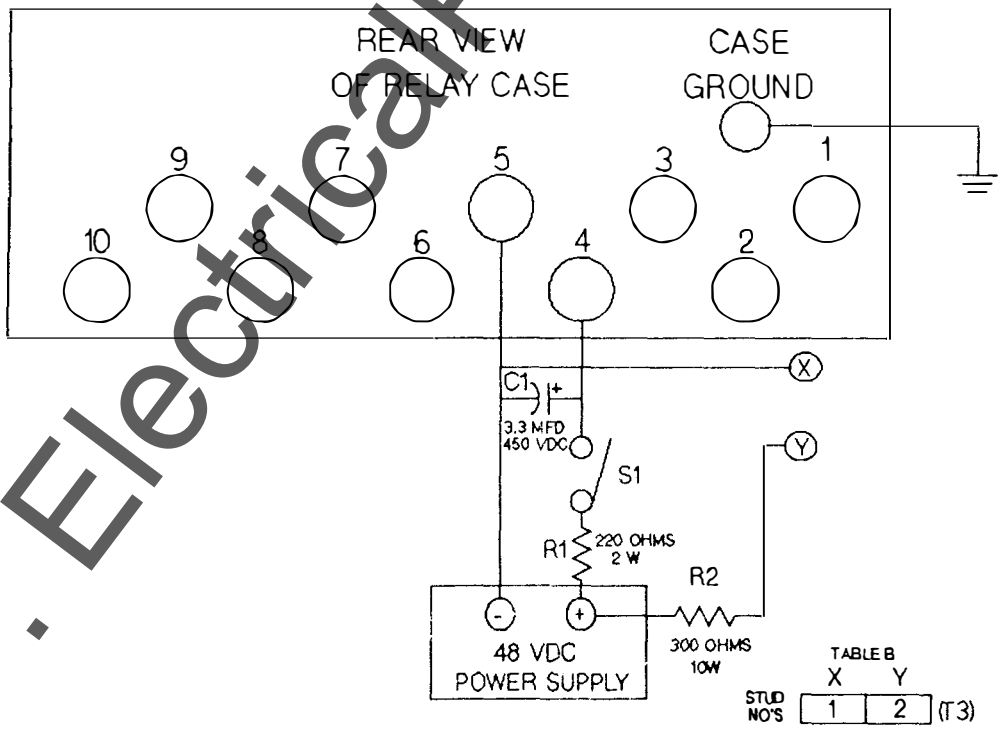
REAR VIEW
OF RELAY CASE

CASE
GROUND

9 7 5 3 1

10 8 6 4 2

. Electrical

X

C1 +
3.3 MFD
450 VDC

Y

S1

R1 220 OHMS
2 W

R2

- +
48 VDC
POWER SUPPLY

300 OHMS
10W

TABLE B

| | X | Y | |
|---|---|---|---|
| STUD NO'S | 1 | 2 | (T3) |